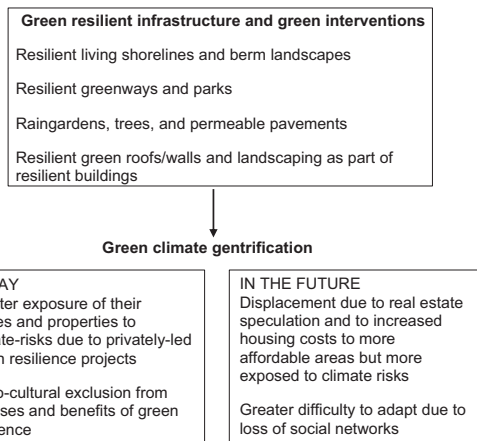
Green resilient infrastructure and green interventions

Resilient living shorelines and berm landscapes

Resilient greenways and parks

Raingardens, trees, and permeable pavements

Resilient green roofs/walls and landscaping as part of resilient buildings

Green climate gentrification

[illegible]AY
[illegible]ter exposure of their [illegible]es and properties to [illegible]te-risks due to privately-led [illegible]n resilience projects

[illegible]o-cultural exclusion from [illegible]ses and benefits of green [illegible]ence

IN THE FUTURE
Displacement due to real estate speculation and to increased housing costs to more affordable areas but more exposed to climate risks

Greater difficulty to adapt due to loss of social networks